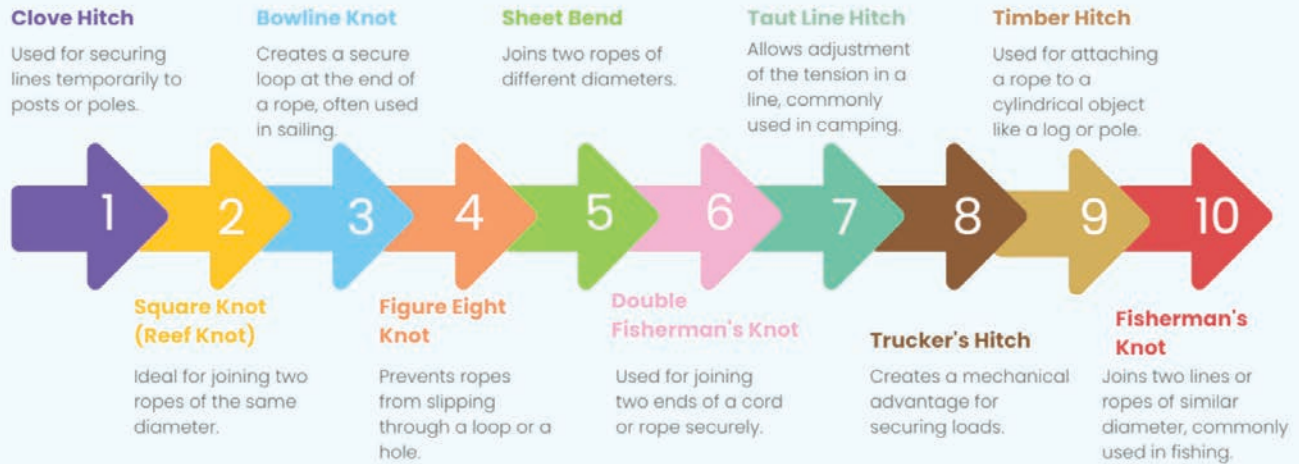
Clove Hitch

Used for securing lines temporarily to posts or poles.

Bowline Knot

Creates a secure loop at the end of a rope, often used in sailing.

Sheet Bend

Joins two ropes of different diameters.

Taut Line Hitch

Allows adjustment of the tension in a line, commonly used in camping.

Timber Hitch

Used for attaching a rope to a cylindrical object like a log or pole.

1

2

3

4

5

6

7

8

9

10

Square Knot (Reef Knot)

Ideal for joining two ropes of the same diameter.

Figure Eight Knot

Prevents ropes from slipping through a loop or a hole.

Double Fisherman's Knot

Used for joining two ends of a cord or rope securely.

Trucker's Hitch

Creates a mechanical advantage for securing loads.

Fisherman's Knot

Joins two lines or ropes of similar diameter, commonly used in fishing.